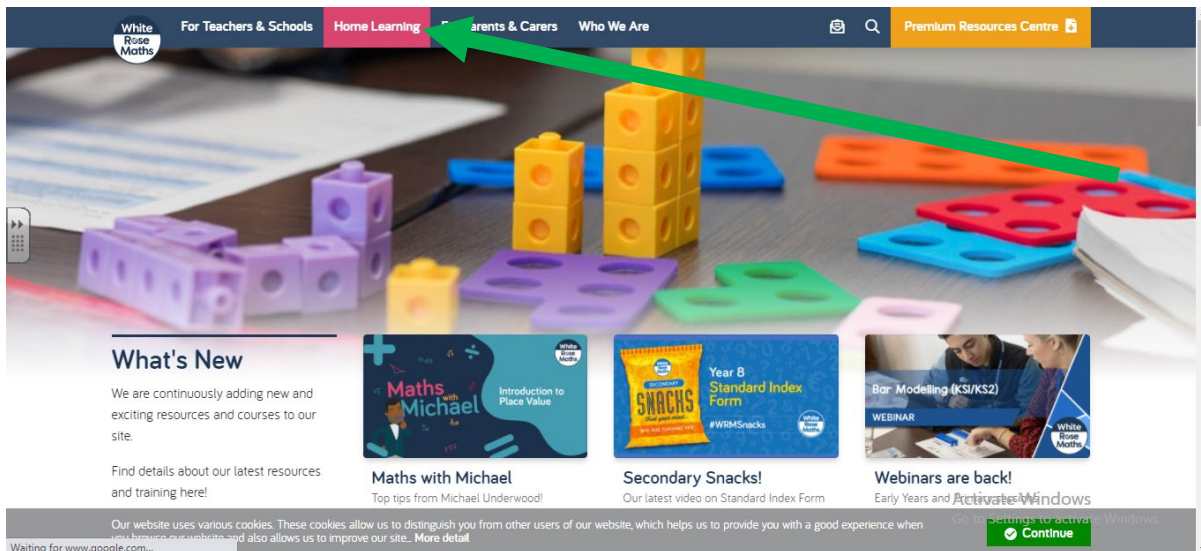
White Rose Maths

For Teachers & Schools

Home Learning

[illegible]arents & Carers

Who We Are

Premium Resources Centre

What's New

We are continuously adding new and exciting resources and courses to our site.

Find details about our latest resources and training here!

Maths with Michael

Introduction to Place Value

White Rose Maths

Maths with Michael

Top tips from Michael Underwood!

Year 8 Standard Index Form

SECONDARY SNACKS

#WRMSnacks

White Rose Maths

Secondary Snacks!

Our latest video on Standard Index Form

Bar Modelling (KS1/KS2)

WEBINAR

White Rose Maths

Webinars are back!

Early Years and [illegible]

Activate Windows

Go to Settings to activate Windows.

Our website uses various cookies. These cookies allow us to distinguish you from other users of our website, which helps us to provide you with a good experience when you browse our website and also allows us to improve our site. More detail

Continue

Waiting for www.google.com...